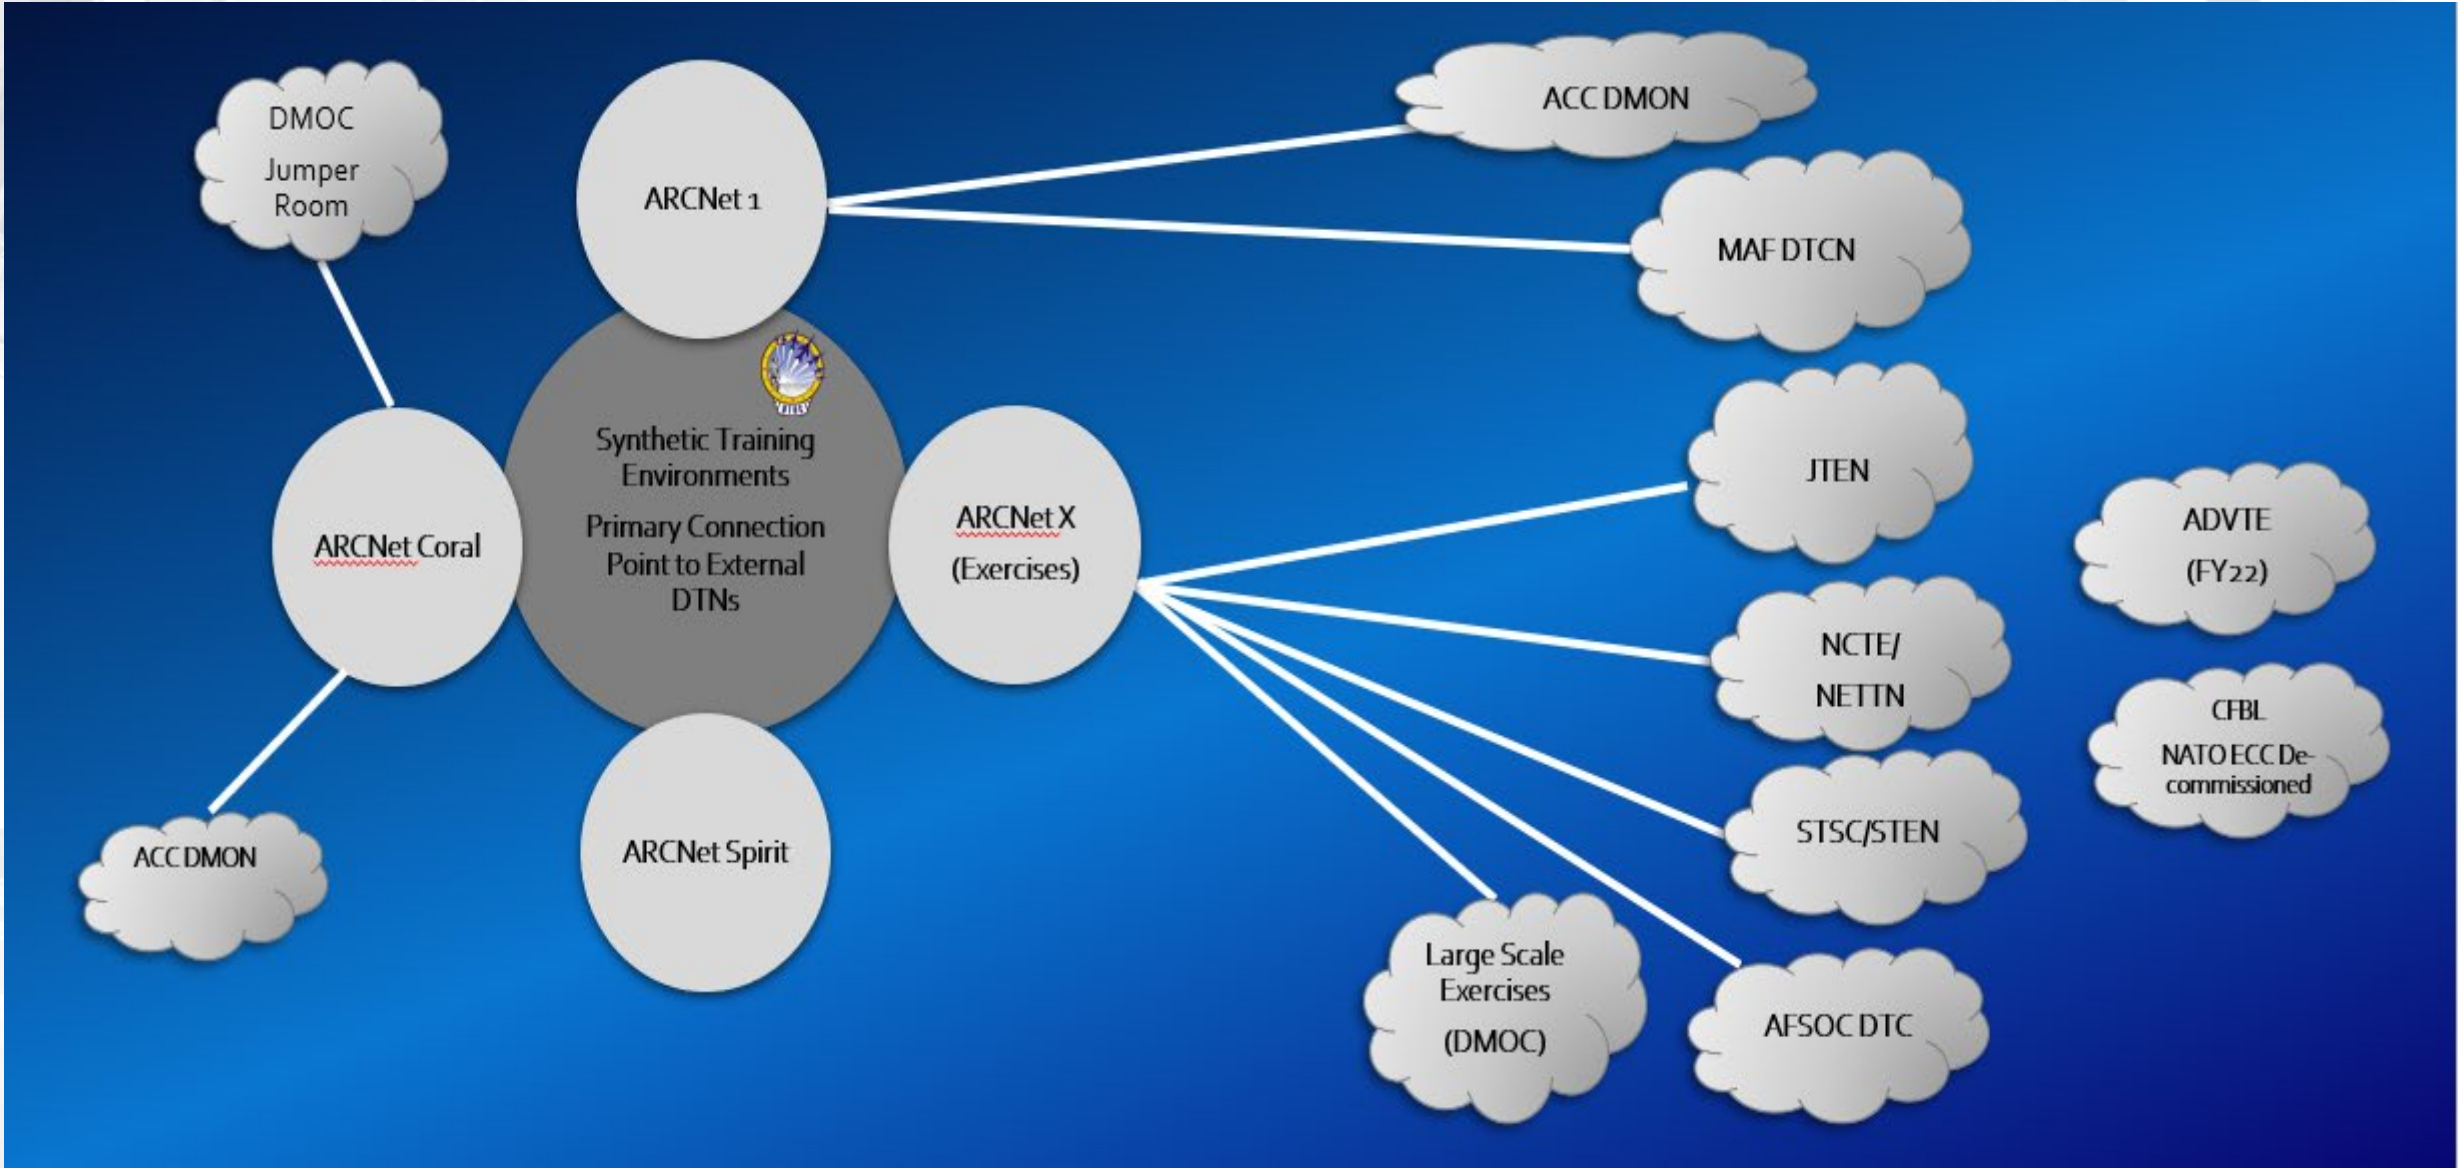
DMOC
Jumper
Room

ARCNet 1

ACC DMON

MAF DTCN

Synthetic Training Environments
Primary Connection Point to External DTNs

ARCNet Coral

ARCNet X
(Exercises)

JTEN

ADVTE
(FY22)

NCTE/
NETTN

CFBL
NATO ECC Decommissioned

STSC/STEN

ACC DMON

ARCNet Spirit

Large Scale Exercises
(DMOC)

AFSOC DTC